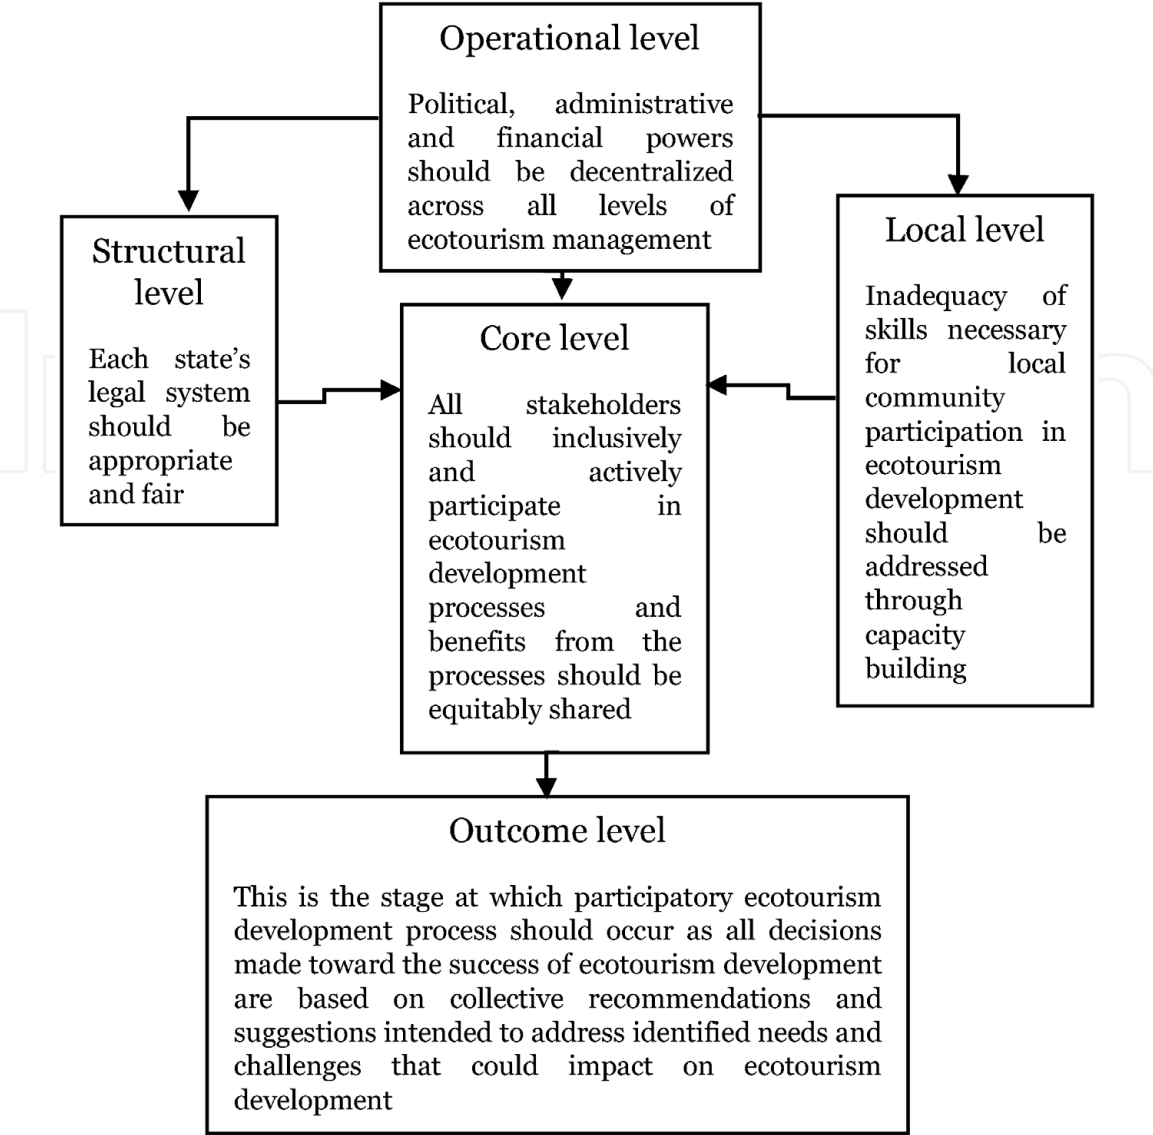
Operational level

Political, administrative and financial powers should be decentralized across all levels of ecotourism management

Structural level

Each state's legal system should be appropriate and fair

Core level

All stakeholders should inclusively and actively participate in ecotourism development processes and benefits from the processes should be equitably shared

Local level

Inadequacy of skills necessary for local community participation in ecotourism development should be addressed through capacity building

Outcome level

This is the stage at which participatory ecotourism development process should occur as all decisions made toward the success of ecotourism development are based on collective recommendations and suggestions intended to address identified needs and challenges that could impact on ecotourism development